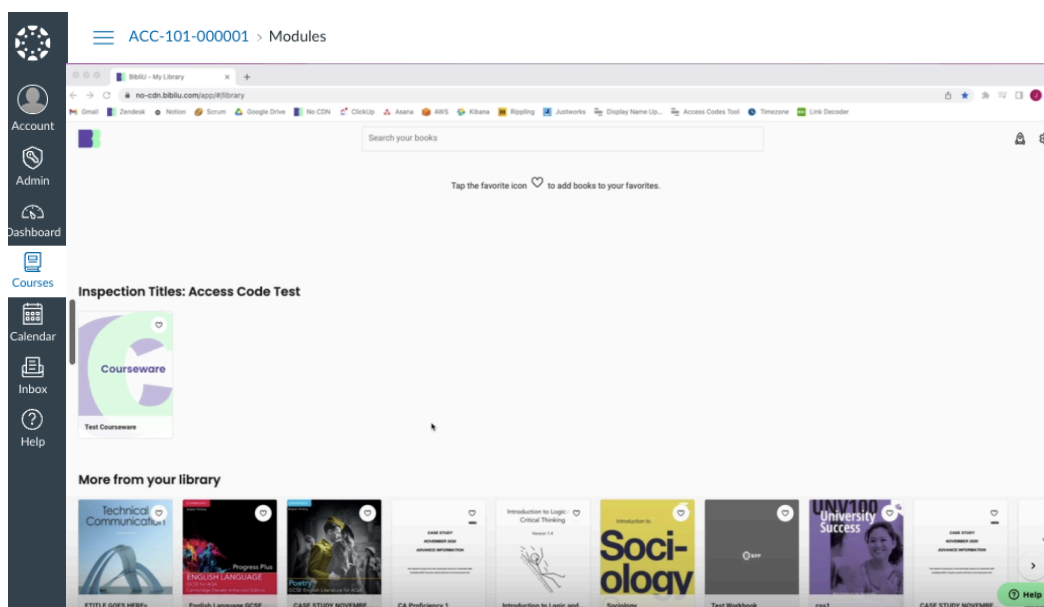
ACC-101-000001 > Modules

Account
Admin
Dashboard
Courses
Calendar
Inbox
Help

BibliU - My Library
no-cdn.bibliu.com/app/#/library
Gmail Zendesk Notion Scrum Google Drive No CDN ClickUp Asana AWS Kibana Rippling Justworks Display Name Up... Access Codes Tool Timezone Link Decoder

Search your books

Tap the favorite icon ♡ to add books to your favorites.

Inspection Titles: Access Code Test

Courseware

Test Courseware

More from your library

Technical Communication

Progress Plus
ENGLISH LANGUAGE

Poetry

CASE STUDY
NOVEMBER 2020
ADVANCE INFORMATION

Introduction to Logic: Critical Thinking

Introduction to
Soci-
ology

UNV100
University Success

CASE STUDY
NOVEMBER 2020
ADVANCE INFORMATION

ETITLE GOES HERE
English Language GCSE
CASE STUDY NOVEMBE
CA Proficiency 1
Introduction to Logic and
Sociology
Test Workbook
cas1
CASE STUDY NOVEMBE

Help